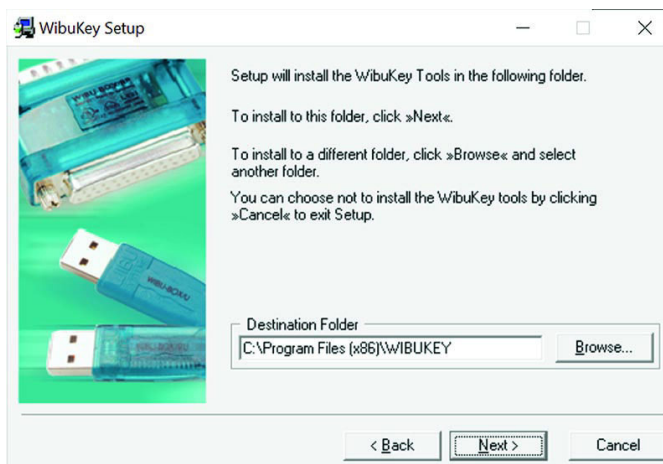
WibuKey Setup

Setup will install the WibuKey Tools in the following folder.

To install to this folder, click »Next«.

To install to a different folder, click »Browse« and select another folder.

You can choose not to install the WibuKey tools by clicking »Cancel« to exit Setup.

WIBU-BOX/P

WIBU-BOX/U

Destination Folder

C:\Program Files (x86)\WIBUKEY

Browse...

< Back

Next >

Cancel